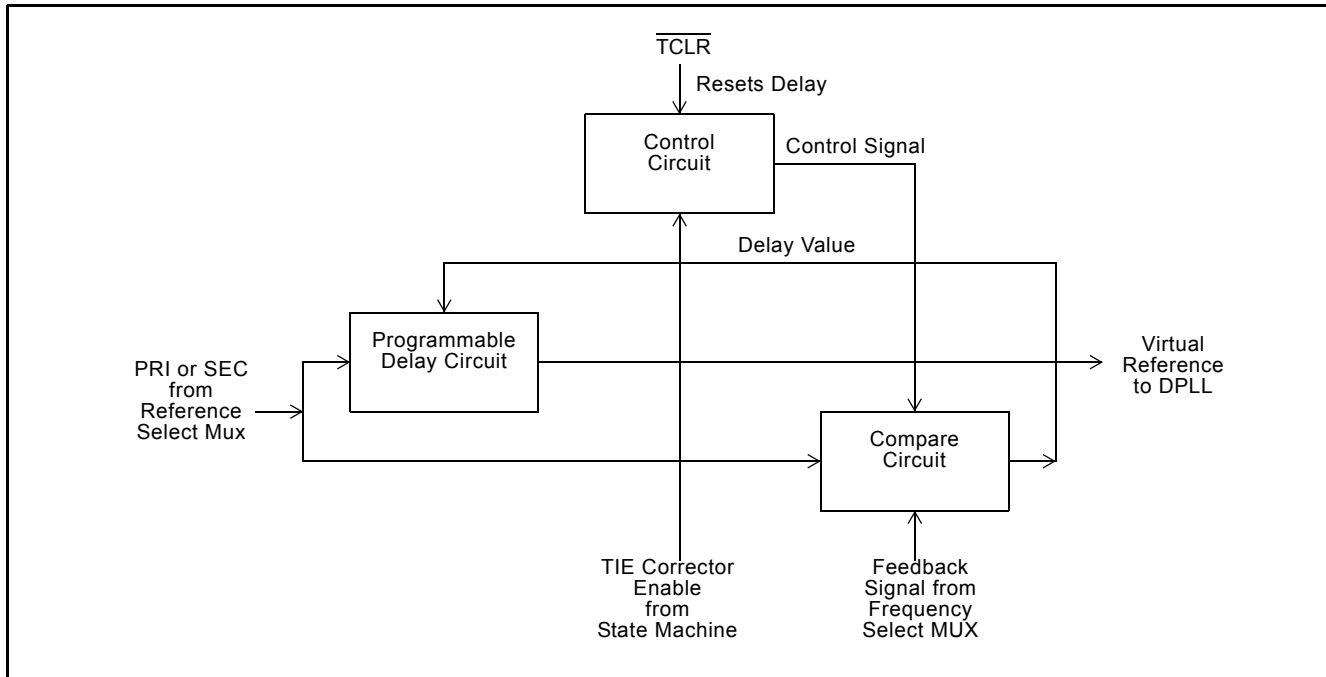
$\overline{\text{TCLR}}$

Resets Delay

Control Circuit

Control Signal

Delay Value

Programmable Delay Circuit

PRI or SEC from Reference Select Mux

Virtual Reference to DPLL

Compare Circuit

TIE Corrector Enable from State Machine

Feedback Signal from Frequency Select MUX